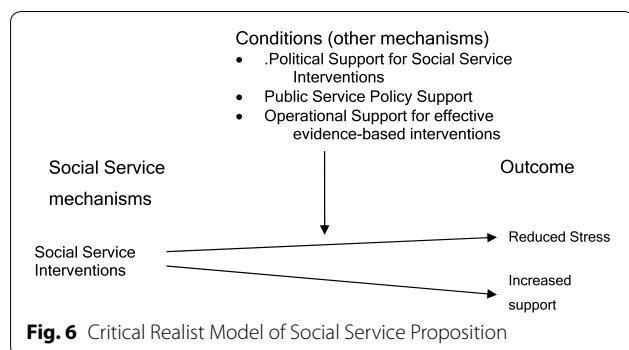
Conditions (other mechanisms)

- .Political Support for Social Service Interventions
- Public Service Policy Support
- Operational Support for effective evidence-based interventions

Social Service mechanisms

Outcome

Social Service Interventions

Reduced Stress

Increased support

**Fig. 6** Critical Realist Model of Social Service Proposition